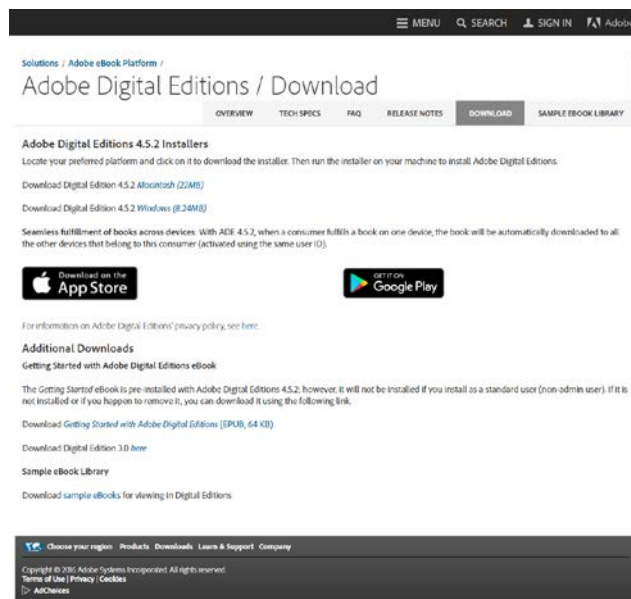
MENU SEARCH SIGN IN Adobe

Solutions / Adobe eBook Platform /

Adobe Digital Editions / Download

OVERVIEW TECH SPECS FAQ RELEASE NOTES DOWNLOAD SAMPLE EBOOK LIBRARY

Adobe Digital Editions 4.5.2 Installers

Locate your preferred platform and click on it to download the installer. Then run the installer on your machine to install Adobe Digital Editions.

Download Digital Edition 4.5.2 Macintosh (22MB)

Download Digital Edition 4.5.2 Windows (8.24MB)

Seamless fulfillment of books across devices: With ADE 4.5.2, when a consumer fulfills a book on one device, the book will be automatically downloaded to all the other devices that belong to this consumer (activated using the same user ID).

Download on the App Store

GET IT ON Google Play

For information on Adobe Digital Editions' privacy policy, see here.

Additional Downloads

Getting Started with Adobe Digital Editions eBook

The Getting Started eBook is pre-installed with Adobe Digital Editions 4.5.2; however, it will not be installed if you install as a standard user (non-admin user). If it is not installed or if you happen to remove it, you can download it using the following link.

Download Getting Started with Adobe Digital Editions (EPUB, 64 KB)

Download Digital Edition 3.0 here

Sample eBook Library

Download sample eBooks for viewing in Digital Editions

Choose your region Products Downloads Learn & Support Company

Copyright © 2016 Adobe Systems Incorporated. All rights reserved.
Terms of Use | Privacy | Cookies
AdChoices